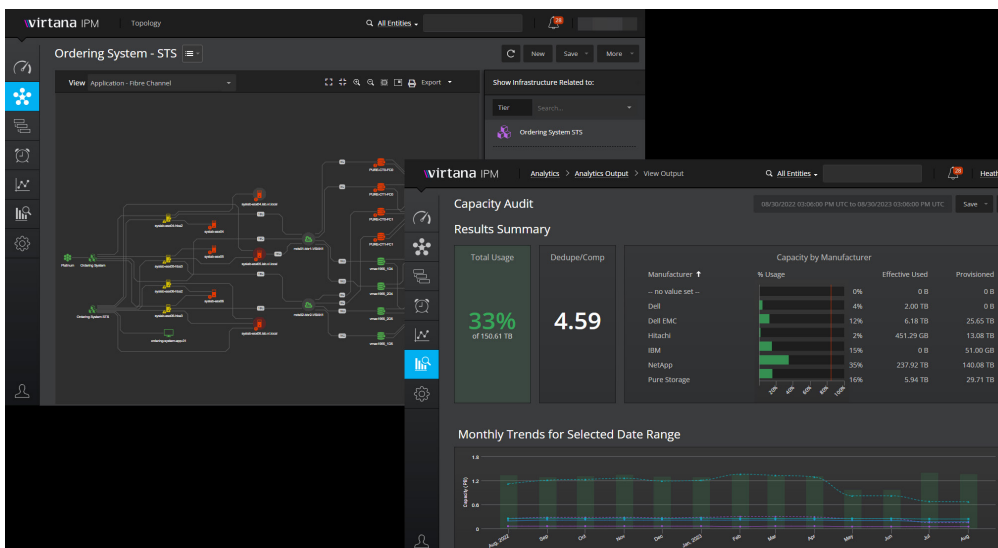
virtana IPM Topology

All Entities

Ordering System - STS

New Save More

View Application - Fibre Channel

Export

Show Infrastructure Related to:

Tier Search...

Ordering System STS

Platinum Ordering System

Ordering System STS

virtana IPM Analytics > Analytics Output > View Output

All Entities

Capacity Audit

08/30/2022 03:06:00 PM UTC to 08/30/2023 03:06:00 PM UTC Save

Results Summary

Total Usage

33%

of 150.61 TB

Dedupe/Comp

4.59

Capacity by Manufacturer

| Manufacturer | % Usage | | Effective Used | Provisioned |
|---|---|---|---|---|
| -- no value set -- | | 0% | 0 B | 0 B |
| Dell | | 4% | 2.00 TB | 0 B |
| Dell EMC | | 12% | 6.18 TB | 25.65 TB |
| Hitachi | | 2% | 451.29 GB | 13.08 TB |
| IBM | | 15% | 0 B | 51.00 GB |
| NetApp | | 35% | 237.92 TB | 140.08 TB |
| Pure Storage | | 16% | 5.94 TB | 29.71 TB |

20% 40% 60% 80% 100%

Monthly Trends for Selected Date Range

Capacity (PB)

1.6 1.2 0.8 0.4 0

Aug 2022 Sep Oct Nov Dec Jan 2023 Feb Mar Apr May Jun Jul Aug